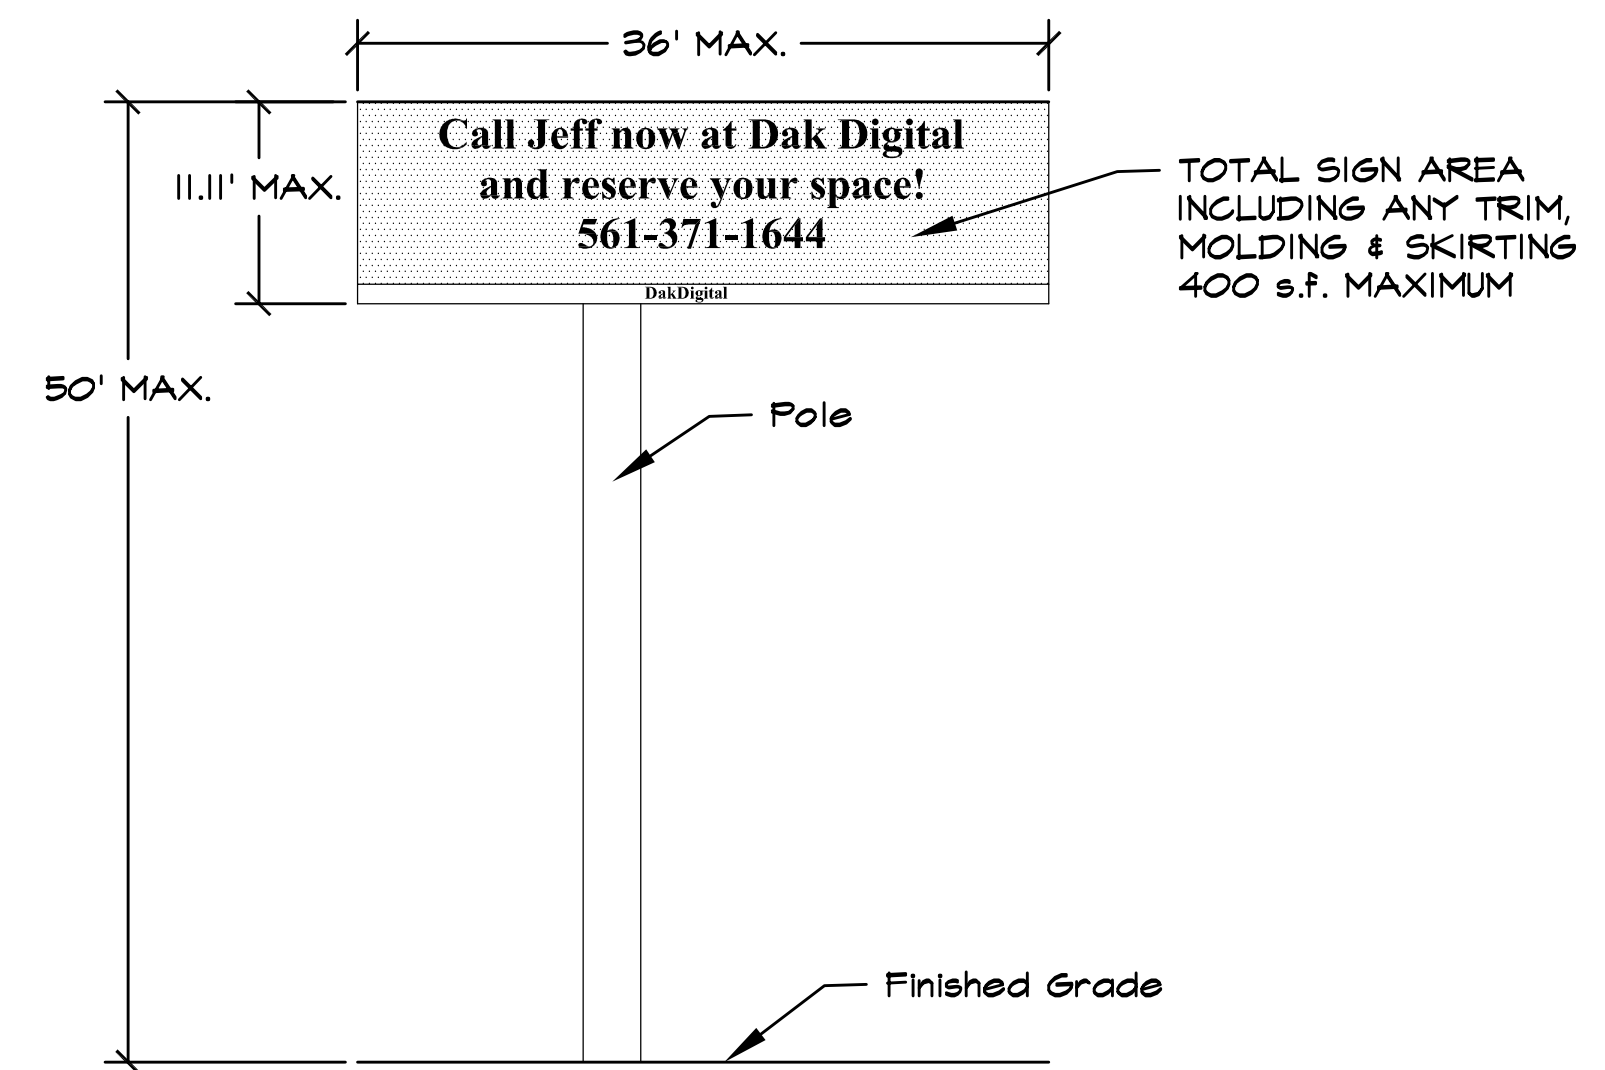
36' MAX.

11.11' MAX.

Call Jeff now at Dak Digital and reserve your space! 561-371-1644

DakDigital

TOTAL SIGN AREA INCLUDING ANY TRIM, MOLDING & SKIRTING 400 s.f. MAXIMUM

50' MAX.

Pole

Finished Grade